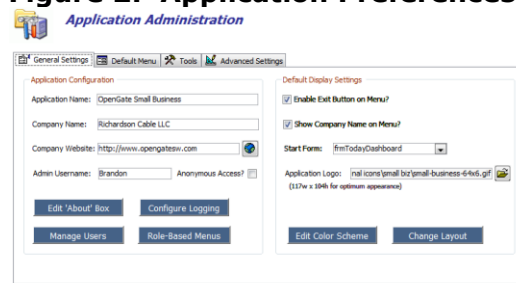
Figure 1: Application Preferences

Application Administration

General Settings | Default Menu | Tools | Advanced Settings

Application Configuration

Application Name: OpenGate Small Business

Company Name: Richardson Cable LLC

Company Website: http://www.opengatesw.com

Admin Username: Brandon

Anonymous Access?

Edit 'About' Box

Configure Logging

Manage Users

Role-Based Menus

Default Display Settings

Enable Exit Button on Menu?

Show Company Name on Menu?

Start Form: frmTodayDashboard

Application Logo: nal icons\small biz\small-business-64x6.gif

(117w x 104h for optimum appearance)

Edit Color Scheme

Change Layout